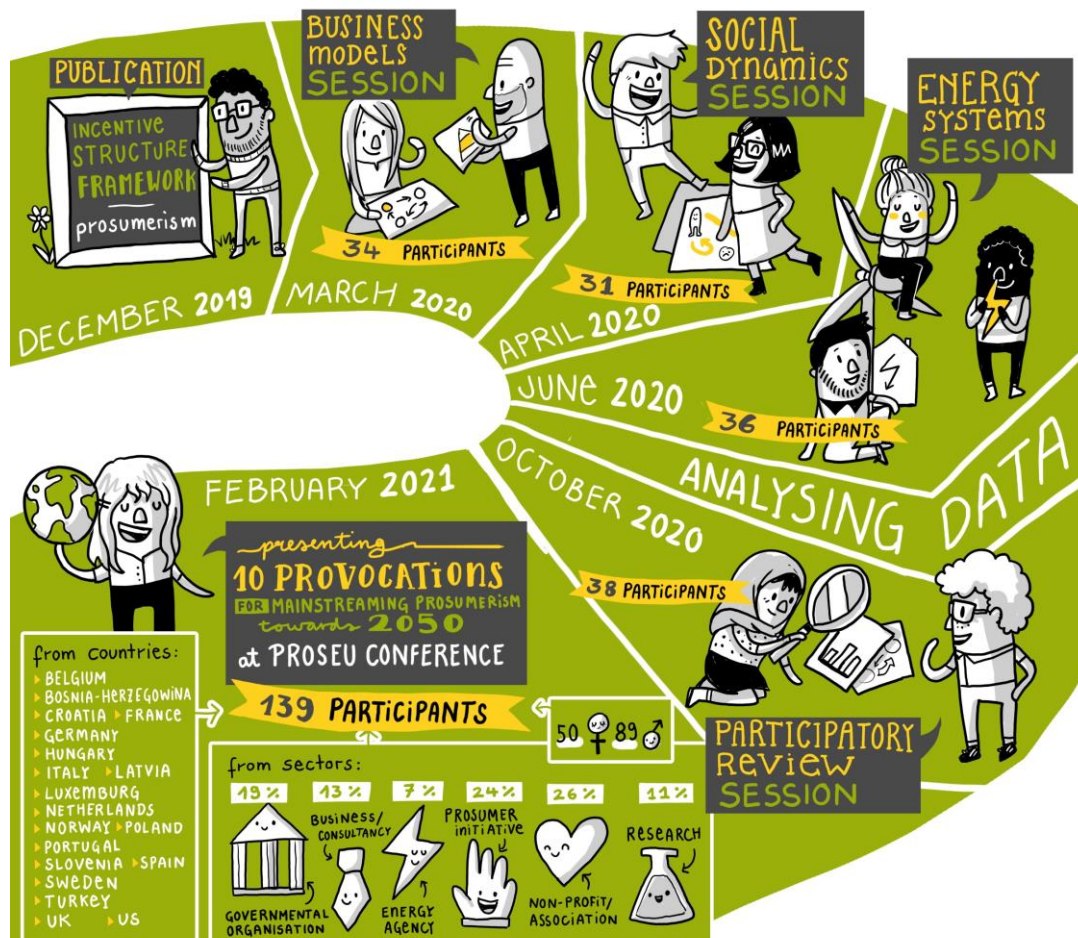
PUBLICATION

INCENTIVE STRUCTURE FRAMEWORK

prosumerism

DECEMBER 2019

BUSINESS MODELS SESSION

34 PARTICIPANTS

MARCH 2020

SOCIAL DYNAMICS SESSION

31 PARTICIPANTS

APRIL 2020

ENERGY SYSTEMS SESSION

JUNE 2020

36 PARTICIPANTS

ANALYSING DATA

OCTOBER 2020

38 PARTICIPANTS

PARTICIPATORY REVIEW SESSION

FEBRUARY 2021

presenting
10 PROVOCATIONS
FOR MAINSTREAMING PROSUMERISM towards 2050
at PROSEU CONFERENCE

139 PARTICIPANTS

50 ♀ 89 ♂

from countries:
BELGIUM
BOSNIA-HERZEGOWINA
CROATIA FRANCE
GERMANY
HUNGARY
ITALY LATVIA
LUXEMBURG
NETHERLANDS
NORWAY POLAND
PORTUGAL
SLOVENIA SPAIN
SWEDEN
TURKEY
UK US

from sectors:
19% GOVERNMENTAL ORGANISATION
13% BUSINESS/ CONSULTANCY
7% ENERGY AGENCY
24% PROSUMER INITIATIVE
26% NON-PROFIT/ ASSOCIATION
11% RESEARCH